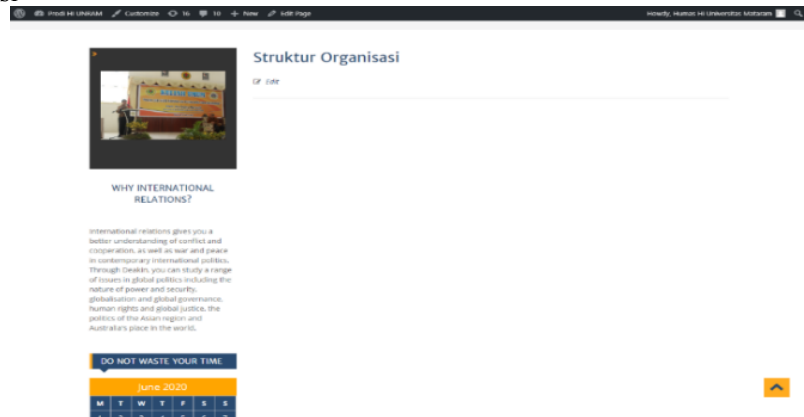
Prodi HI UNRAM Customize 16 10 + New Edit Page

Howdy, Humas HI Universitas Mataram

Struktur Organisasi

Edit

WHY INTERNATIONAL RELATIONS?

International relations gives you a better understanding of conflict and cooperation, as well as war and peace in contemporary international politics. Through Deakin, you can study a range of issues in global politics including the nature of power and security, globalisation and global governance, human rights and global justice, the politics of the Asian region and Australia's place in the world.

DO NOT WASTE YOUR TIME

June 2020

| M | T | W | T | F | S | S |
|---|---|---|---|---|---|---|
| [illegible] | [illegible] | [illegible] | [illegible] | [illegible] | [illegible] | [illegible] |